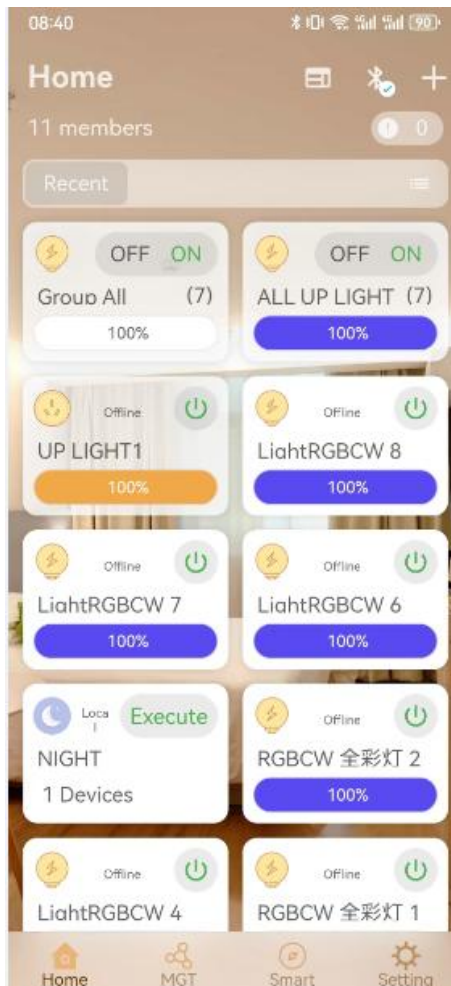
08:40

90

Home

11 members

0

Recent

OFF ON

Group All (7)

100%

OFF ON

ALL UP LIGHT (7)

100%

Offline

UP LIGHT1

100%

Offline

LightRGBCW 8

100%

Offline

LightRGBCW 7

100%

Offline

LightRGBCW 6

100%

Local

Execute

NIGHT

1 Devices

Offline

RGBCW 全彩灯 2

100%

Offline

LightRGBCW 4

Offline

RGBCW 全彩灯 1

Home

MGT

Smart

Setting